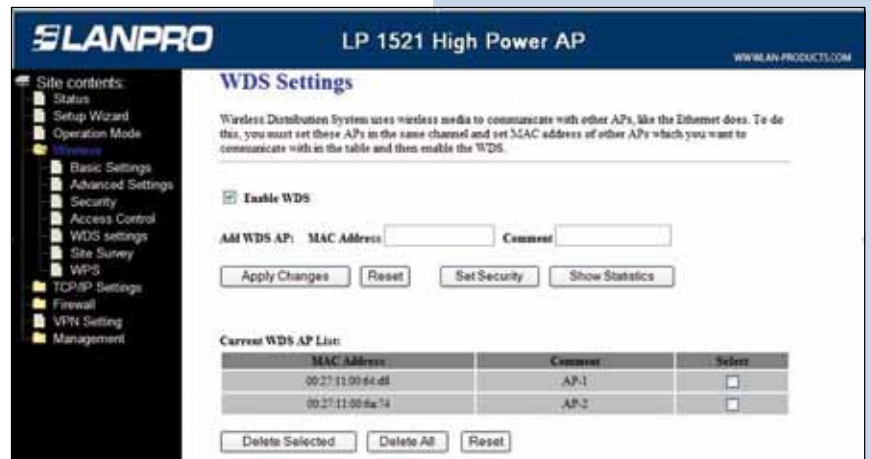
LANPRO

LP 1521 High Power AP

WWW.LAN-PRODUCTS.COM

Site contents:
Status
Setup Wizard
Operation Mode
Wireless
Basic Settings
Advanced Settings
Security
Access Control
WDS settings
Site Survey
WPS
TCP/IP Settings
Firewall
VPN Setting
Management

WDS Settings

Wireless Distribution System uses wireless media to communicate with other APs, like the Ethernet does. To do this, you must set these APs in the same channel and set MAC address of other APs which you want to communicate with in the table and then enable the WDS.

Enable WDS

Add WDS AP: MAC Address Comment

Apply Changes Reset Set Security Show Statistics

Current WDS AP List:

| MAC Address | Comment | Select |
|---|---|---|
| 00:27:11:00:64:d8 | AP-1 | ☐ |
| 00:27:11:00:6a:74 | AP-2 | ☐ |

Delete Selected Delete All Reset